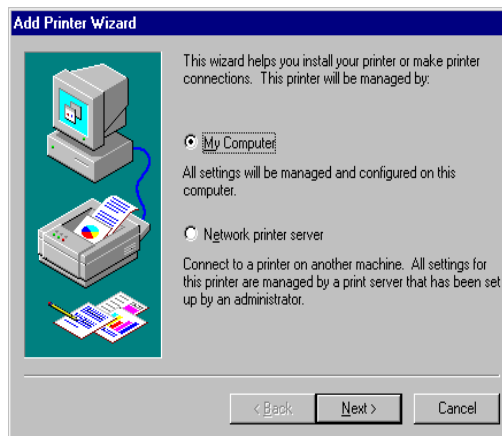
Add Printer Wizard

This wizard helps you install your printer or make printer connections. This printer will be managed by:

My Computer

All settings will be managed and configured on this computer.

Network printer server

Connect to a printer on another machine. All settings for this printer are managed by a print server that has been set up by an administrator.

< Back

Next >

Cancel